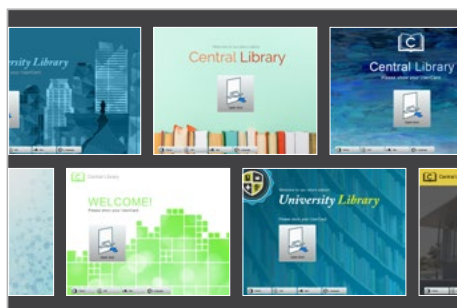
ersity Library

Welcome to our library
Central Library

Central Library
Please enter your UserCard

Central Library
WELCOME!
Please enter your UserCard

Welcome to our library
University Library
Please enter your UserCard

Central Lib